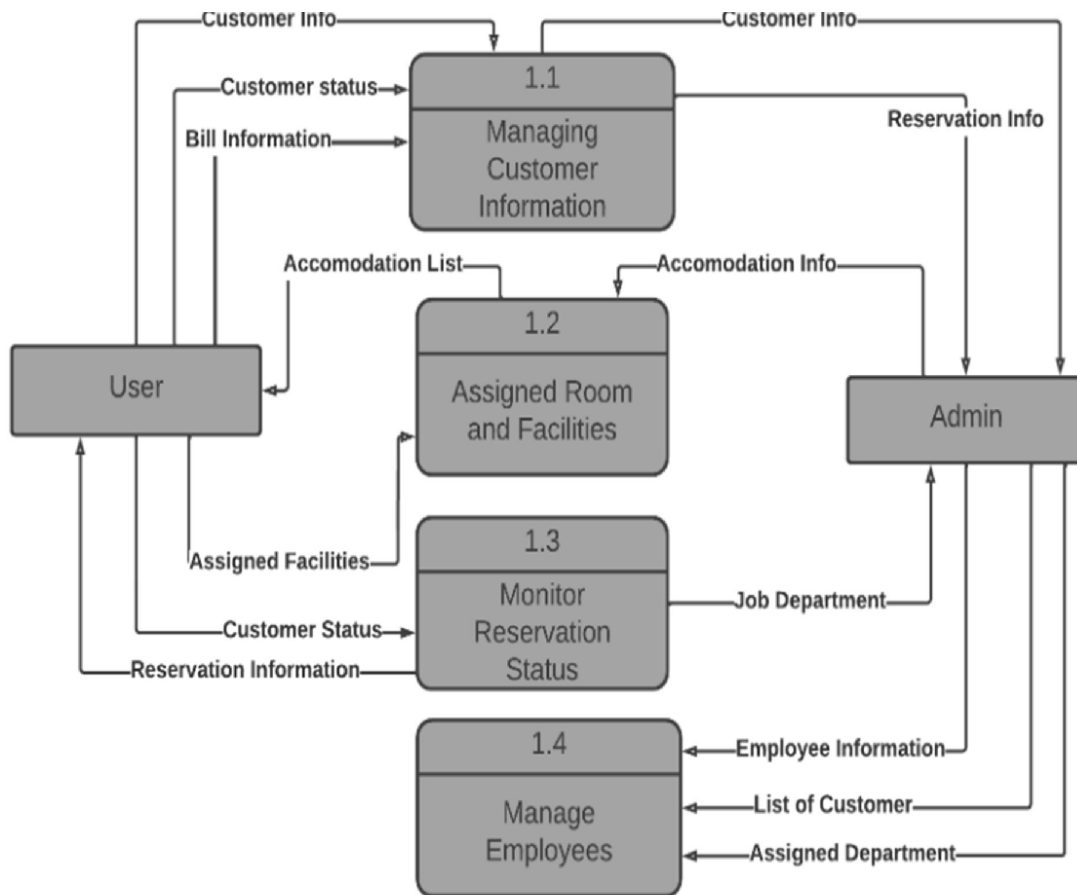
Customer Info

Customer Info

Customer status

Bill Information

1.1
Managing Customer Information

Reservation Info

Accomodation List

Accomodation Info

User

1.2
Assigned Room and Facilities

Admin

Assigned Facilities

1.3
Monitor Reservation Status

Job Department

Customer Status

Reservation Information

1.4
Manage Employees

Employee Information

List of Customer

Assigned Department